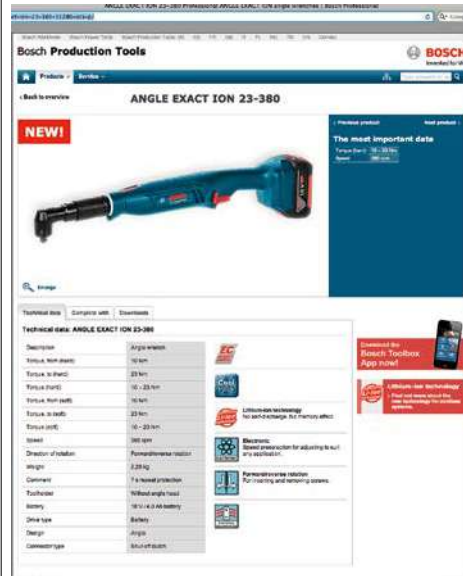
ANGLE EXACT ION 23-380 Professional ANGLE EXACT ION Angle Wrenches | Bosch Professional

Bosch Production Tools

BOSCH

Invented for life

Products

Service

< Back to overview

ANGLE EXACT ION 23-380

NEW!

< Previous product

Next product >

The most important data

Torque (hard)

10 - 23 Nm

Speed

380 rpm

Image

Technical data

Complies with

Downloads

Technical data: ANGLE EXACT ION 23-380

| | |
|---|---|
| Description | Angle wrench |
| Torque, from (hard) | 10 Nm |
| Torque, to (hard) | 23 Nm |
| Torque (hard) | 10 - 23 Nm |
| Torque, from (soft) | 10 Nm |
| Torque, to (soft) | 23 Nm |
| Torque (soft) | 10 - 23 Nm |
| Speed | 380 rpm |
| Direction of rotation | Forward/reverse rotation |
| Weight | 2.25 kg |
| Comment | 7 s reversal protection |
| Toolholder | Without angle head |
| Battery | 18 V Li-Ion battery |
| Drive type | Battery |
| Design | Angle |
| Connector type | Shut-off clutch |

EC

Lithium-ion technology
No self-discharge, no memory effect.

Electronic
Speed preselection for adjusting to suit any application.

Forward/reverse rotation
For inserting and removing screws.

Download the Bosch Toolbox App now!

Lithium-ion technology
Find out more about the new technology for cordless systems.